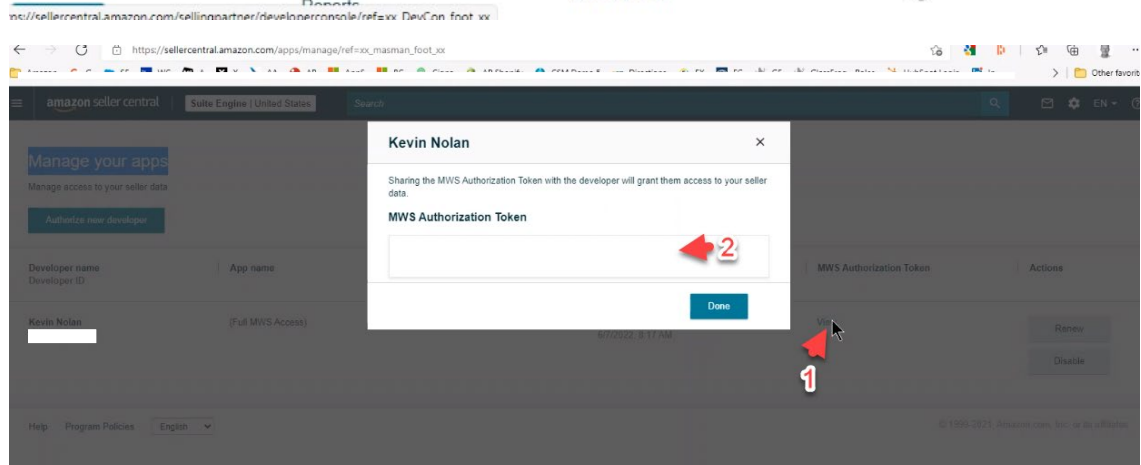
ps://sellercentral.amazon.com/sellingpartner/developerconsole/ref=xx_DevCon_foot_xx

https://sellercentral.amazon.com/apps/manage/ref=xx_masman_foot_xx

Other favorit

amazon seller central | Suite Engine | United States | Search

EN

Manage your apps

Manage access to your seller data

Authorize new developer

Developer name
Developer ID

App name

MWS Authorization Token

Actions

Kevin Nolan

(Full MWS Access)

6/7/2022, 5:17 AM

View

Renew

Disable

Help Program Policies English

© 1999-2021, Amazon.com, Inc. or its affiliates

Kevin Nolan

Sharing the MWS Authorization Token with the developer will grant them access to your seller data.

MWS Authorization Token

2

Done

1